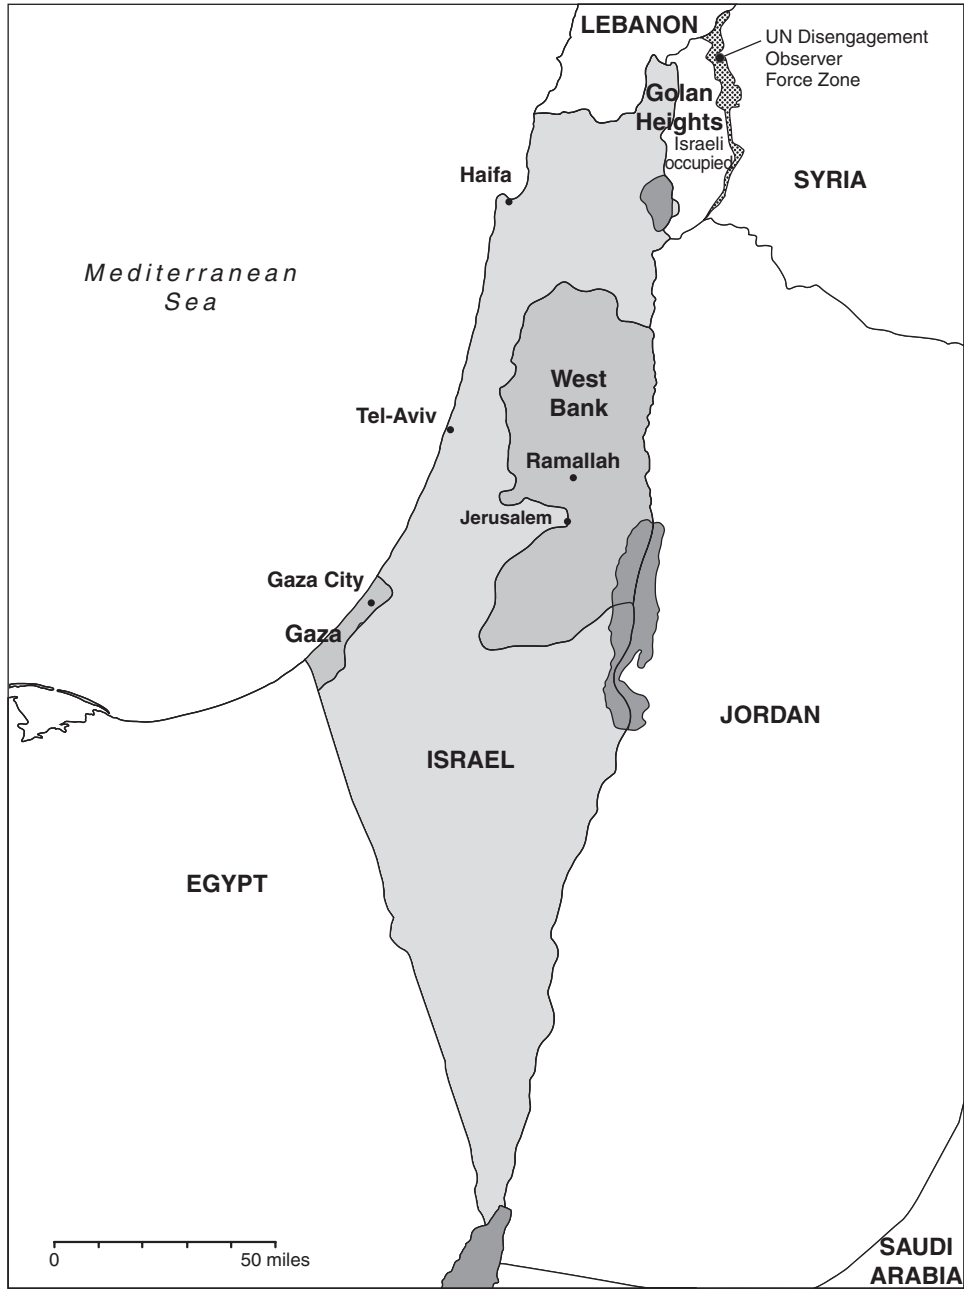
LEBANON

UN Disengagement Observer Force Zone

Golan Heights

Israeli occupied

SYRIA

Haifa

Mediterranean Sea

West Bank

Tel-Aviv

Ramallah

Jerusalem

Gaza City

Gaza

JORDAN

ISRAEL

EGYPT

0

50 miles

SAUDI ARABIA